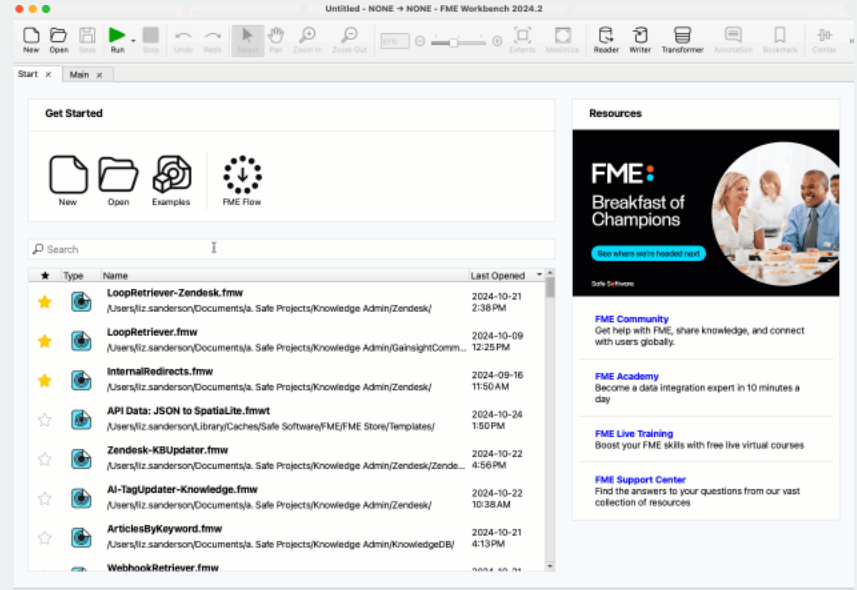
Untitled - NONE → NONE - FME Workbench 2024.2

New Open Save Run Stop Undo Redo Select Pan Zoom In Zoom Out 87% Extents Maximize Reader Writer Transformer Annotation Bookmark Center

Start × Main ×

Get Started

New Open Examples FME Flow

Search

| ★ | Type | Name | Last Opened |
|---|---|---|---|
| ★ | | LoopRetriever-Zendesk.fmw /Users/liz.sanderson/Documents/a. Safe Projects/Knowledge Admin/Zendesk/ | 2024-10-21 2:38 PM |
| ★ | | LoopRetriever.fmw /Users/liz.sanderson/Documents/a. Safe Projects/Knowledge Admin/GainsightComm... | 2024-10-09 12:25 PM |
| ★ | | InternalRedirects.fmw /Users/liz.sanderson/Documents/a. Safe Projects/Knowledge Admin/Zendesk/ | 2024-09-16 11:50 AM |
| ☆ | | API Data: JSON to SpatiaLite.fmwt /Users/liz.sanderson/Library/Caches/Safe Software/FME/FME Store/Templates/ | 2024-10-24 1:50 PM |
| ☆ | | Zendesk-KBUpdater.fmw /Users/liz.sanderson/Documents/a. Safe Projects/Knowledge Admin/Zendesk/Zende... | 2024-10-22 4:56 PM |
| ☆ | | AI-TagUpdater-Knowledge.fmw /Users/liz.sanderson/Documents/a. Safe Projects/Knowledge Admin/Zendesk/ | 2024-10-22 10:38 AM |
| ☆ | | ArticlesByKeyword.fmw /Users/liz.sanderson/Documents/a. Safe Projects/Knowledge Admin/KnowledgeDB/ | 2024-10-21 4:13 PM |
| ☆ | | WebhookRetriever.fmw | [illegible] |

Resources

FME
Breakfast of Champions
See where we're headed next
Safe Software

FME Community
Get help with FME, share knowledge, and connect with users globally.

FME Academy
Become a data integration expert in 10 minutes a day

FME Live Training
Boost your FME skills with free live virtual courses

FME Support Center
Find the answers to your questions from our vast collection of resources